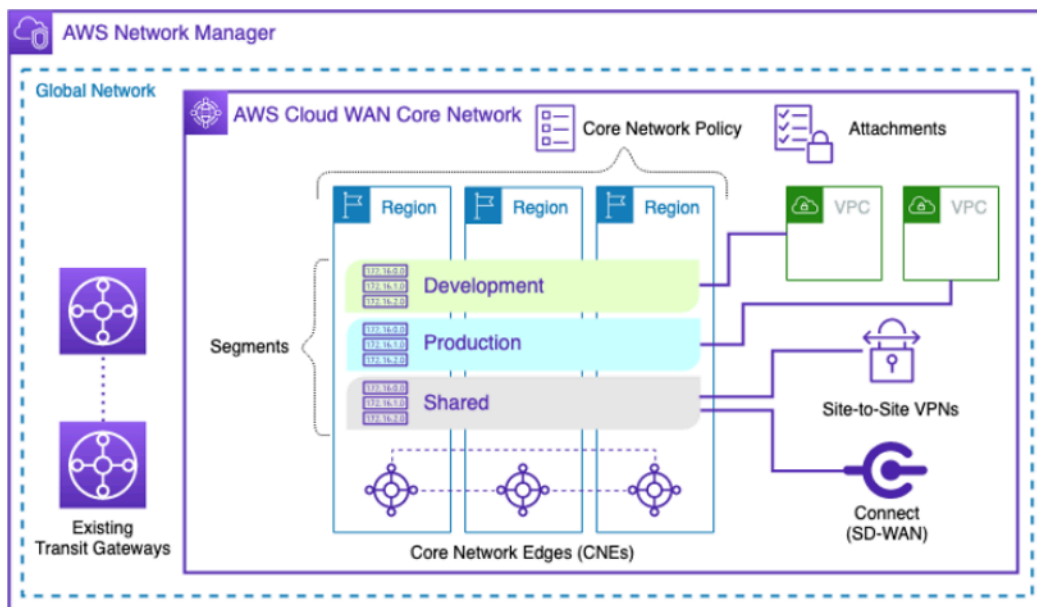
AWS Network Manager

Global Network

AWS Cloud WAN Core Network

Core Network Policy

Attachments

Region

Region

Region

VPC

VPC

172.16.0.0
172.16.1.0
172.16.2.0
Development

172.16.0.0
172.16.1.0
172.16.2.0
Production

172.16.0.0
172.16.1.0
172.16.2.0
Shared

Segments

Site-to-Site VPNs

Connect (SD-WAN)

Existing Transit Gateways

Core Network Edges (CNEs)